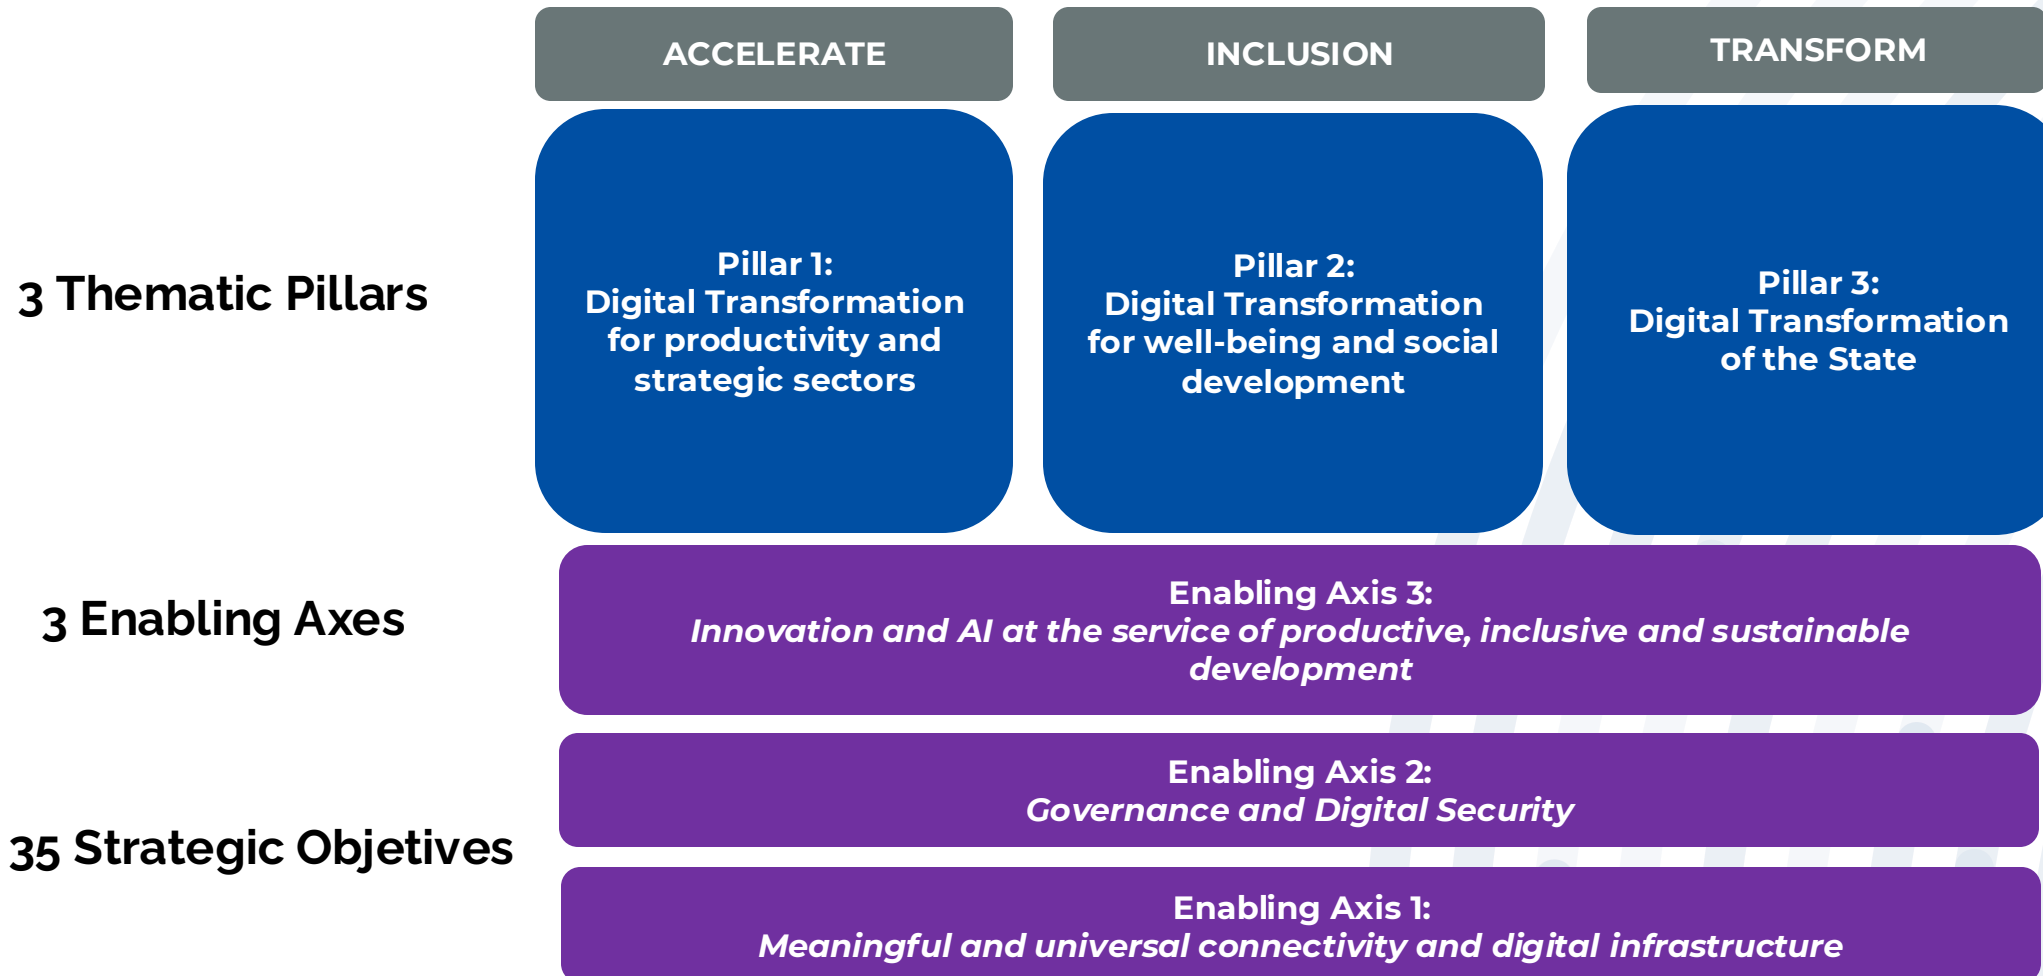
ACCELERATE

INCLUSION

TRANSFORM

3 Thematic Pillars

Pillar 1:
Digital Transformation for productivity and strategic sectors

Pillar 2:
Digital Transformation for well-being and social development

Pillar 3:
Digital Transformation of the State

3 Enabling Axes

Enabling Axis 3:
*Innovation and AI at the service of productive, inclusive and sustainable development*

35 Strategic Objetives

Enabling Axis 2:
*Governance and Digital Security*

Enabling Axis 1:
*Meaningful and universal connectivity and digital infrastructure*